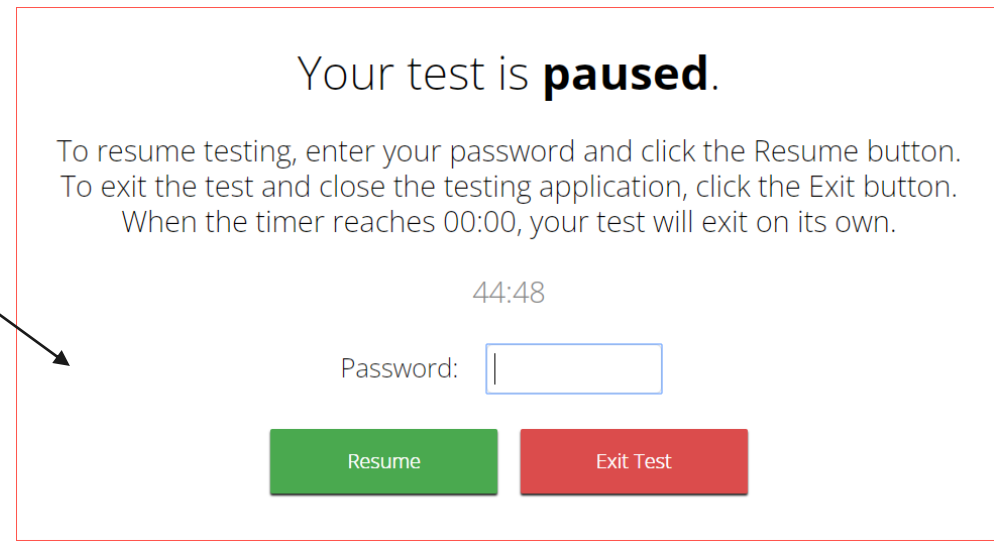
Your test is **paused**.

To resume testing, enter your password and click the Resume button. To exit the test and close the testing application, click the Exit button. When the timer reaches 00:00, your test will exit on its own.

44:48

Password:

Resume

Exit Test